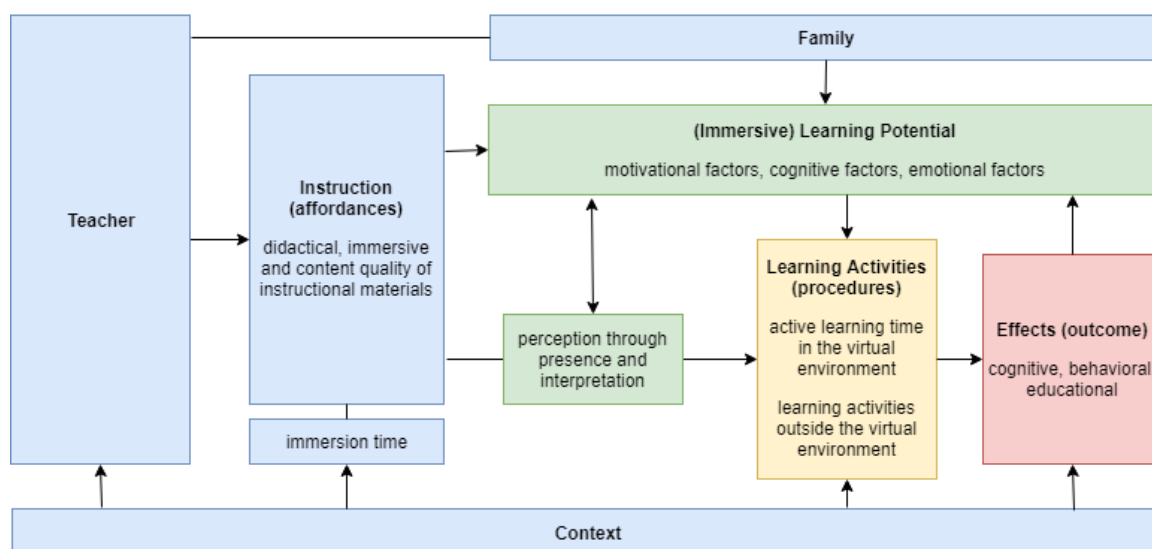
Family

Teacher

Instruction (affordances)

didactical, immersive and content quality of instructional materials

immersion time

(Immersive) Learning Potential

motivational factors, cognitive factors, emotional factors

perception through presence and interpretation

Learning Activities (procedures)

active learning time in the virtual environment

learning activities outside the virtual environment

Effects (outcome)

cognitive, behavioral educational

Context